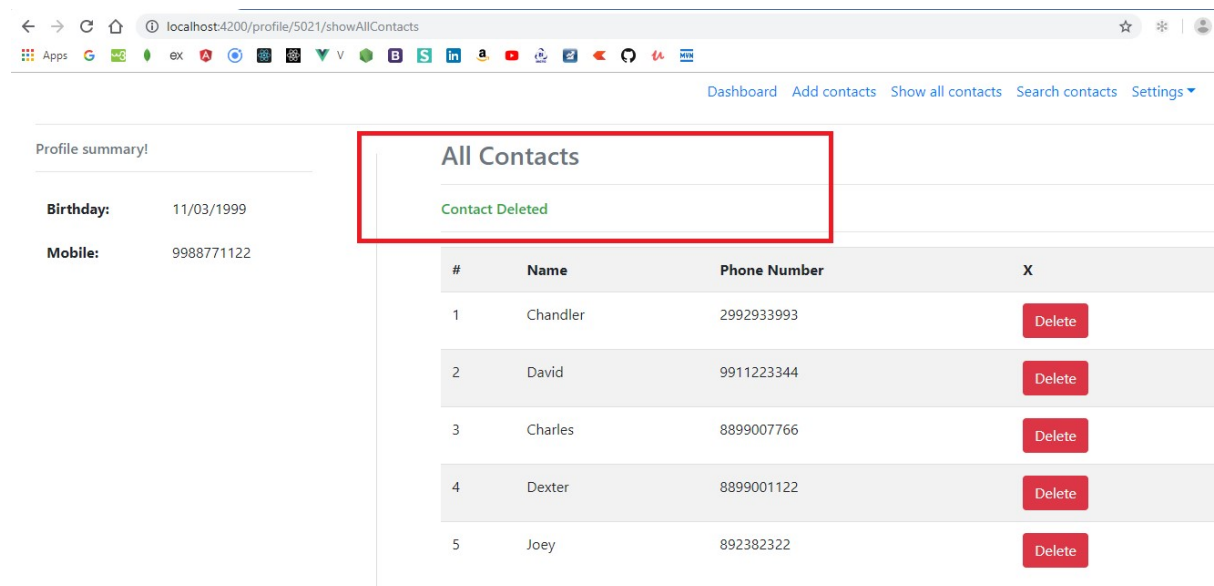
localhost:4200/profile/5021/showAllContacts

Apps G ex V B S in a MVN

Dashboard Add contacts Show all contacts Search contacts Settings

Profile summary!

Birthday: 11/03/1999

Mobile: 9988771122

All Contacts

Contact Deleted

| # | Name | Phone Number | X |
|---|---|---|---|
| 1 | Chandler | 2992933993 | Delete |
| 2 | David | 9911223344 | Delete |
| 3 | Charles | 8899007766 | Delete |
| 4 | Dexter | 8899001122 | Delete |
| 5 | Joey | 892382322 | Delete |